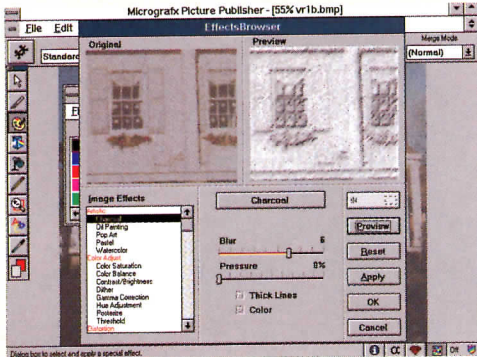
Micrografx Picture Publisher - [55% vr1b.bmp]

File Edit

Standard

EffectsBrowser

Original

Preview

Merge Mode

(Normal)

Image Effects

Artistic
Charcoal
Oil Painting
Pop Art
Pastel
Watercolor
Color Adjust
Color Saturation
Color Balance
Contrast/Brightness
Dither
Gamma Correction
Hue Adjustment
Posterize
Threshold
Distortion

Charcoal

Blur 6

Pressure 8%

Thick Lines

Color

Preview

Reset

Apply

OK

Cancel

Dialog box to select and apply a special effect.